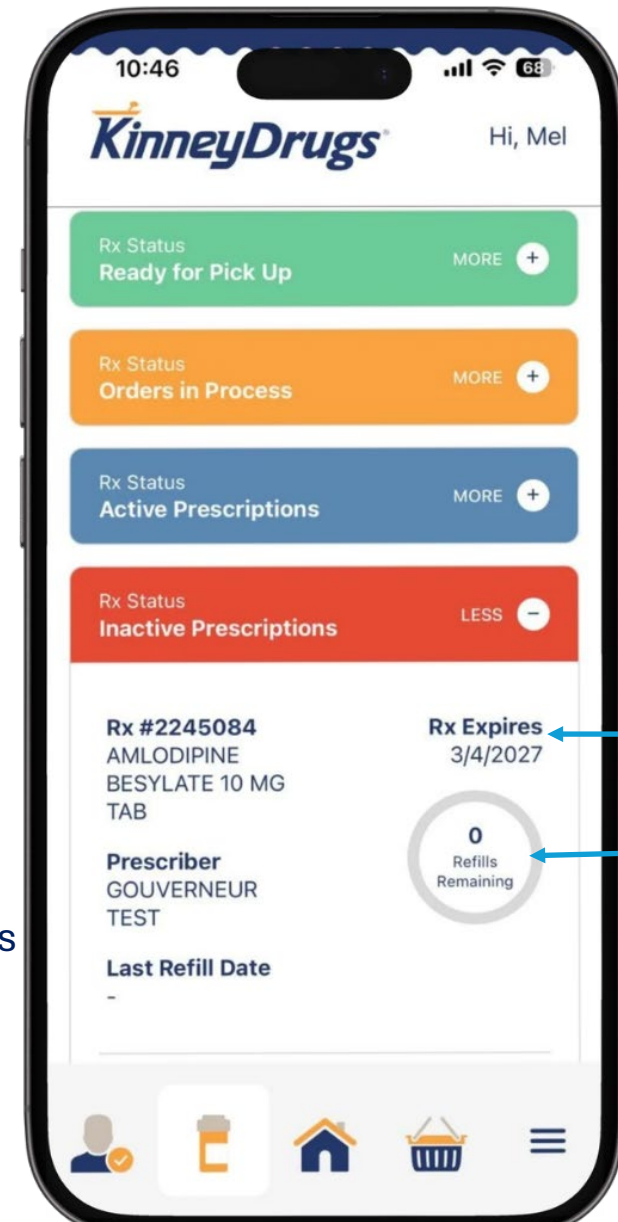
10:46

68

KinneyDrugs

Hi, Mel

Rx Status
Ready for Pick Up

MORE

Rx Status
Orders in Process

MORE

Rx Status
Active Prescriptions

MORE

Rx Status
Inactive Prescriptions

LESS

Rx #2245084
AMLODIPINE BESYLATE 10 MG TAB

Rx Expires
3/4/2027

0
Refills
Remaining

Prescriber
GOUVERNEUR TEST

Last Refill Date
-

S